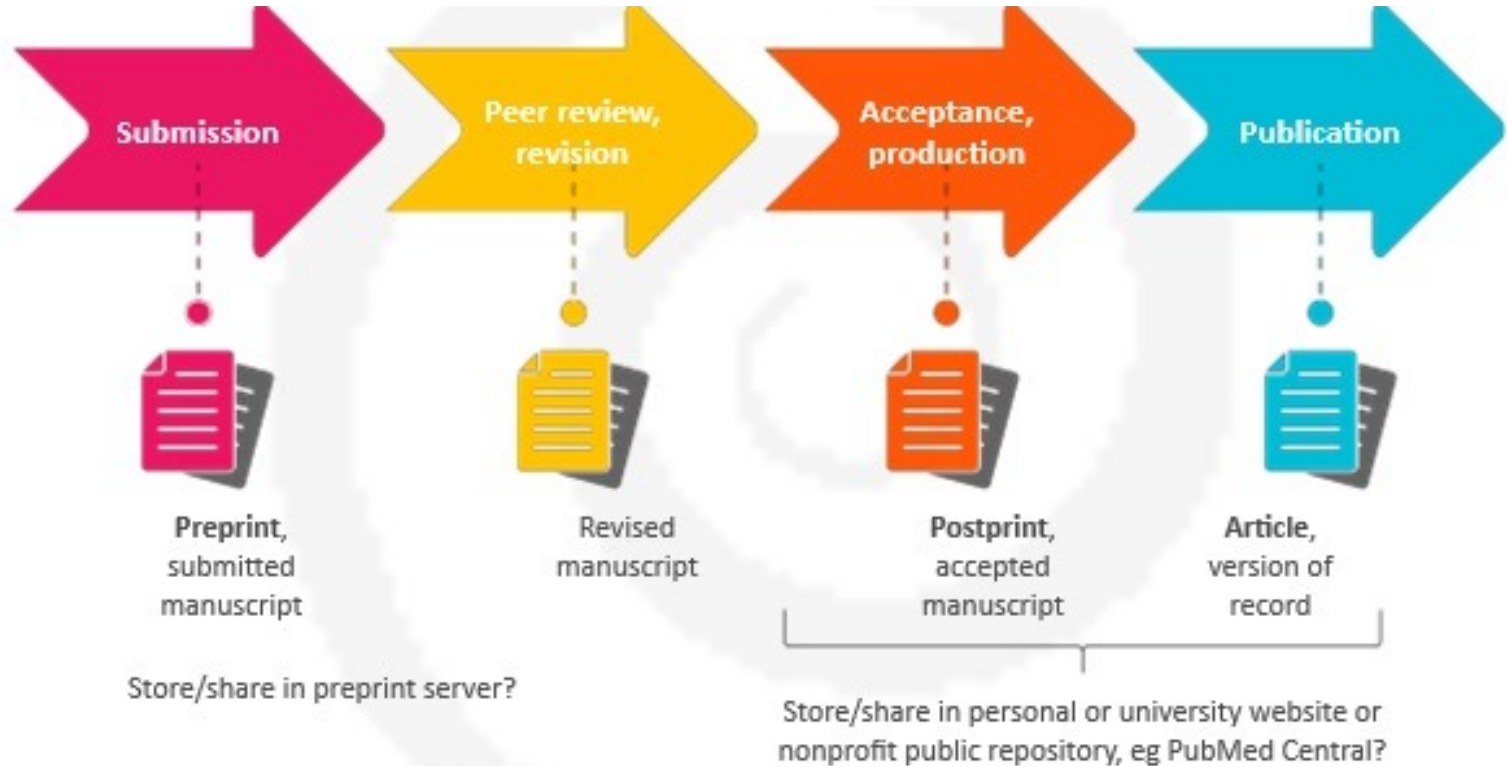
Submission

Peer review, revision

Acceptance, production

Publication

Preprint, submitted manuscript

Revised manuscript

Postprint, accepted manuscript

Article, version of record

Store/share in preprint server?

Store/share in personal or university website or nonprofit public repository, eg PubMed Central?